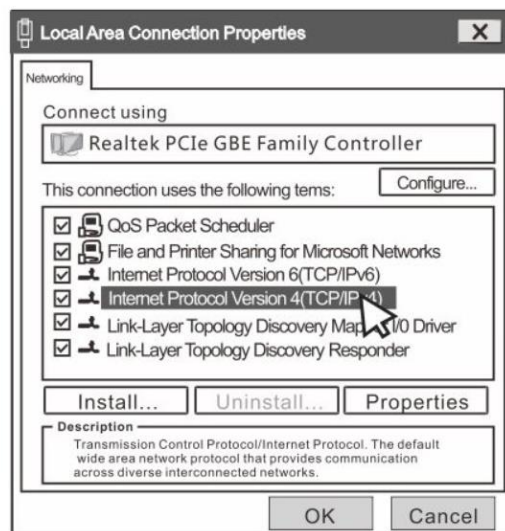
Local Area Connection Properties

Networking

Connect using

Realtek PCIe GBE Family Controller

This connection uses the following tems:

Configure...

QoS Packet Scheduler
File and Printer Sharing for Microsoft Networks
Internet Protocol Version 6(TCP/IPv6)
Internet Protocol Version 4(TCP/IP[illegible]4)
Link-Layer Topology Discovery Map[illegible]I/0 Driver
Link-Layer Topology Discovery Responder

Install...
Uninstall...
Properties

Description
Transmission Control Protocol/Internet Protocol. The default wide area network protocol that provides communication across diverse interconnected networks.

OK
Cancel